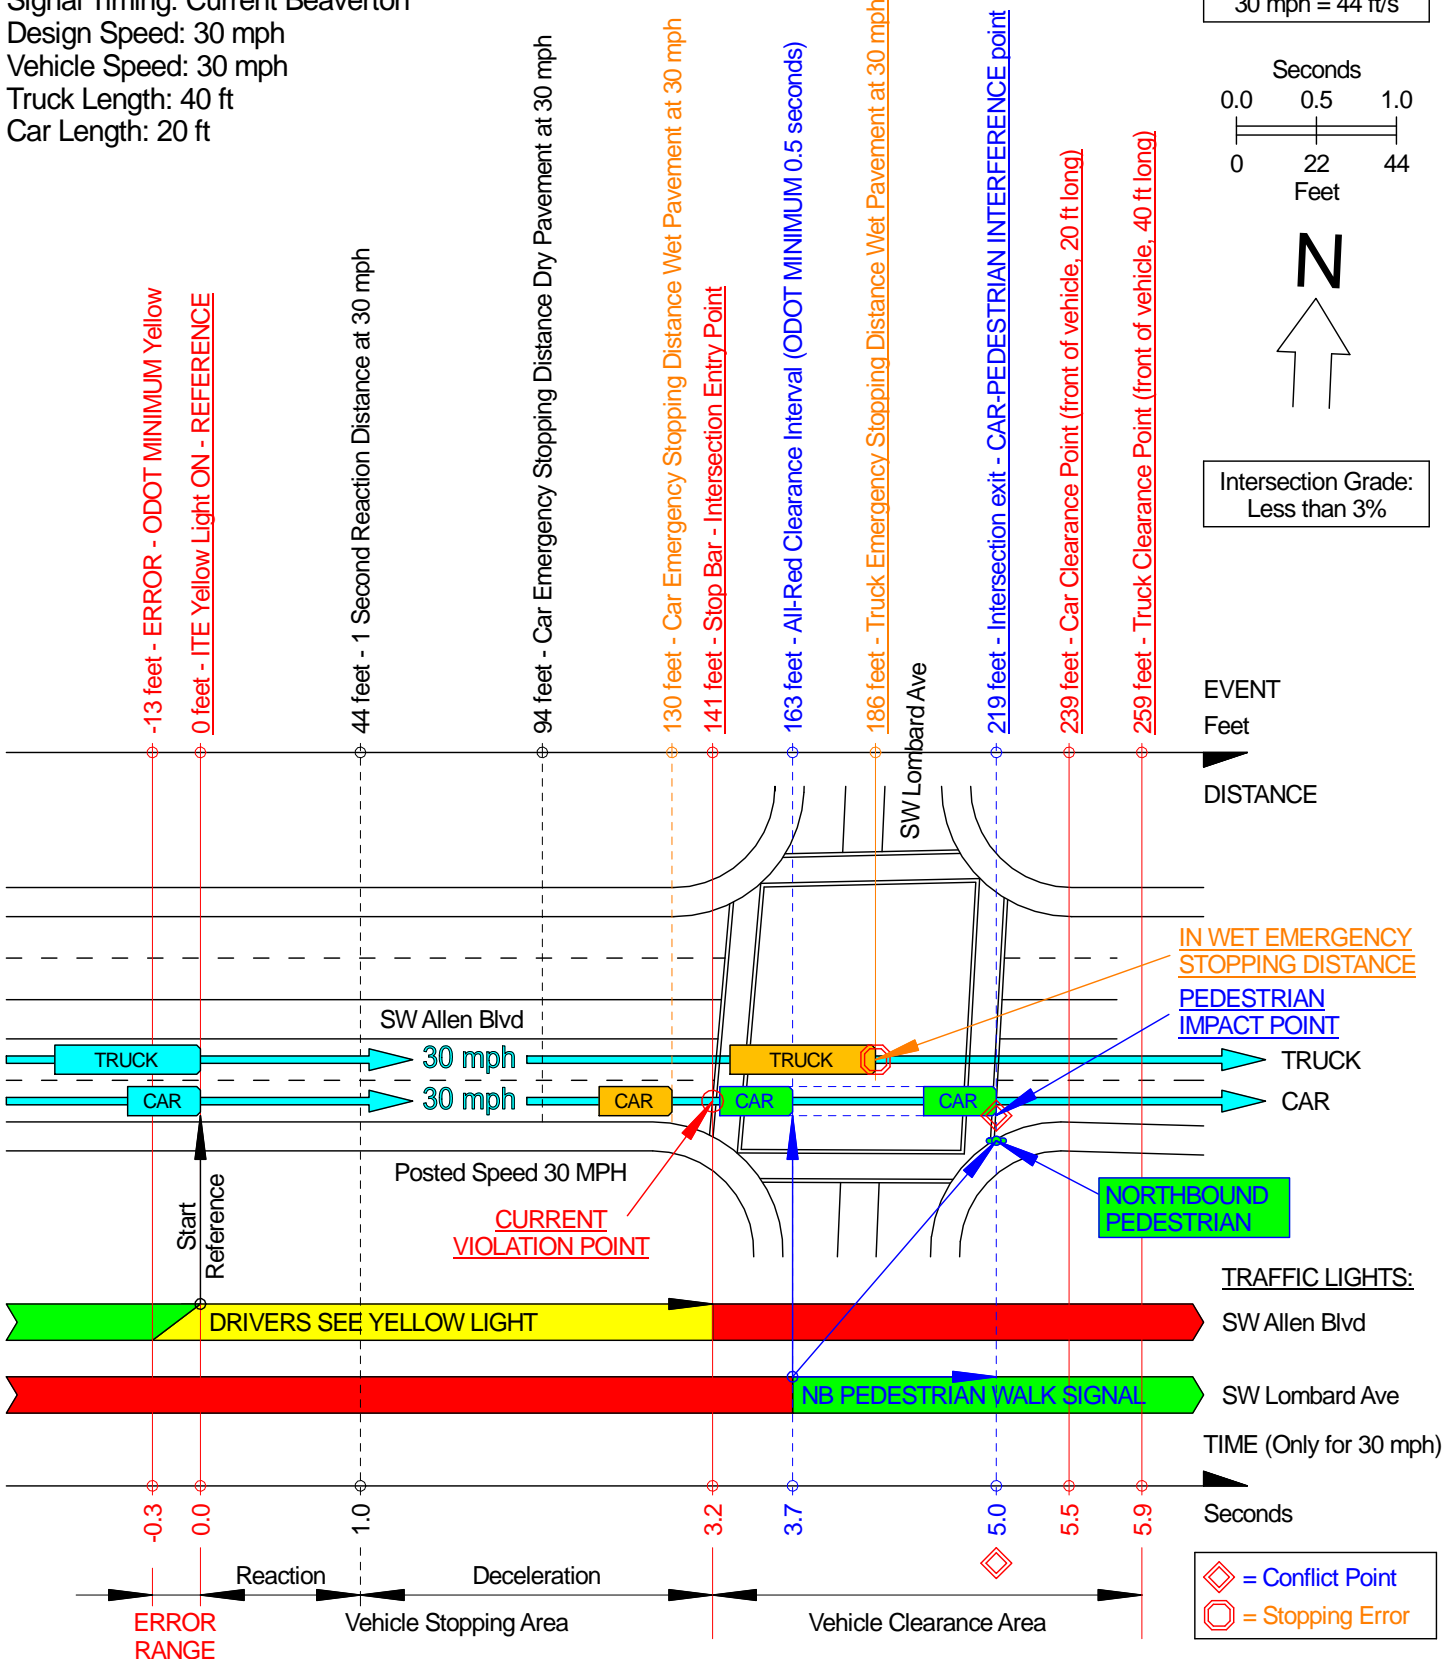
Signal Timing: Current Beaverton
Design Speed: 30 mph
Vehicle Speed: 30 mph
Truck Length: 40 ft
Car Length: 20 ft

30 mph = 44 ft/s

Seconds
0.0 0.5 1.0
0 22 44
Feet

N

Intersection Grade: Less than 3%

-13 feet - ERROR - ODOT MINIMUM Yellow
0 feet - ITE Yellow Light ON - REFERENCE
44 feet - 1 Second Reaction Distance at 30 mph
94 feet - Car Emergency Stopping Distance Dry Pavement at 30 mph
130 feet - Car Emergency Stopping Distance Wet Pavement at 30 mph
141 feet - Stop Bar - Intersection Entry Point
163 feet - All-Red Clearance Interval (ODOT MINIMUM 0.5 seconds)
186 feet - Truck Emergency Stopping Distance Wet Pavement at 30 mph
219 feet - Intersection exit - CAR-PEDESTRIAN INTERFERENCE point
239 feet - Car Clearance Point (front of vehicle, 20 ft long)
259 feet - Truck Clearance Point (front of vehicle, 40 ft long)

EVENT
Feet
DISTANCE

SW Lombard Ave
SW Allen Blvd

IN WET EMERGENCY STOPPING DISTANCE
PEDESTRIAN IMPACT POINT

TRUCK 30 mph TRUCK TRUCK
CAR 30 mph CAR CAR CAR CAR

Posted Speed 30 MPH
Start Reference
CURRENT VIOLATION POINT
NORTHBOUND PEDESTRIAN

TRAFFIC LIGHTS:
DRIVERS SEE YELLOW LIGHT
SW Allen Blvd
NB PEDESTRIAN WALK SIGNAL
SW Lombard Ave
TIME (Only for 30 mph)

-0.3 0.0 1.0 3.2 3.7 5.0 5.5 5.9
Seconds

Reaction Deceleration
ERROR RANGE
Vehicle Stopping Area
Vehicle Clearance Area

= Conflict Point
= Stopping Error